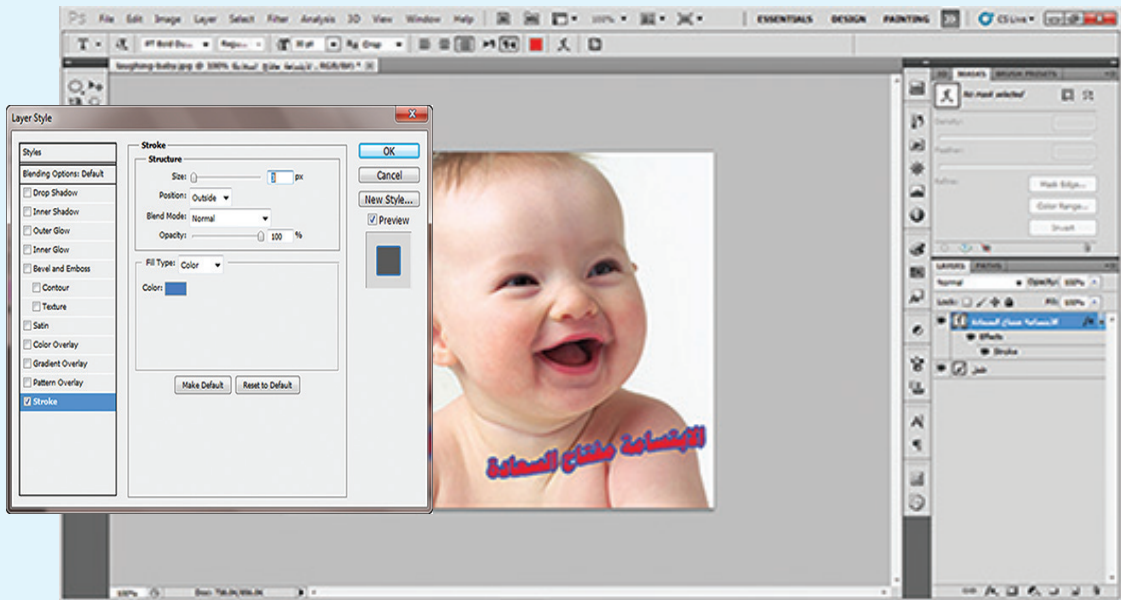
Ps File Edit Image Layer Select Filter Analysis 3D View Window Help 100% ESSENTIALS DESIGN PAINTING CS Live

laughing-baby.jpg @ 100% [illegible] RGB/8#) ×

Layer Style

Styles
Blending Options: Default
Drop Shadow
Inner Shadow
Outer Glow
Inner Glow
Bevel and Emboss
Contour
Texture
Satin
Color Overlay
Gradient Overlay
Pattern Overlay
Stroke

Stroke
Structure
Size: 1 px
Position: Outside
Blend Mode: Normal
Opacity: 100 %

Fill Type: Color
Color:

Make Default Reset to Default

OK
Cancel
New Style...
Preview

الابتسامة مفتاح السعادة

MASKS
No mask selected
Density:
Feather:
Refine:
Mask Edge...
Color Range...
Invert

LAYERS PATHS
Normal Opacity: 100%
Lock: Fill: 100%
الابتسامة مفتاح السعادة
Effects
Stroke
طفل

100% Doc: 758.0K/856.0K